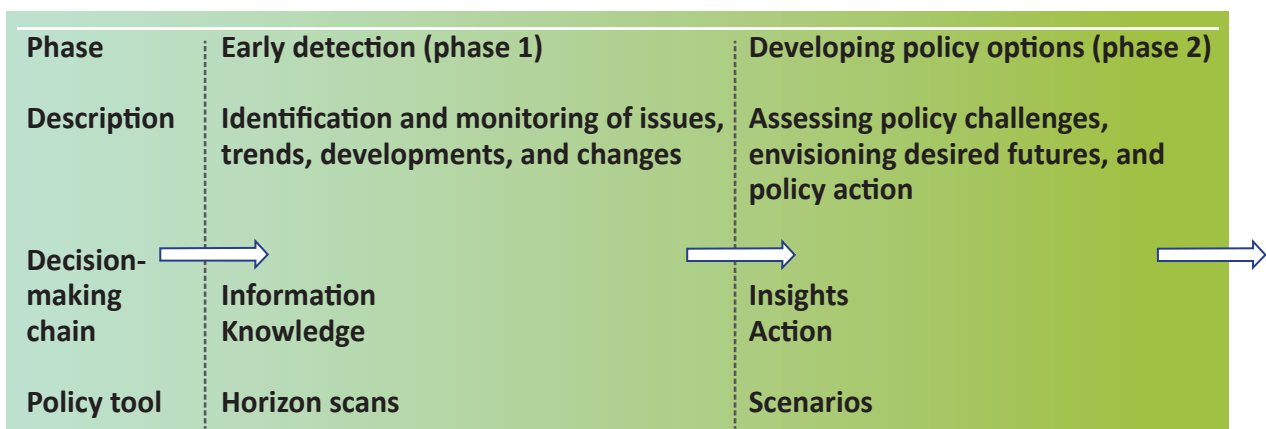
| Phase | Early detection (phase 1) | Developing policy options (phase 2) |
|---|---|---|
| Description | Identification and monitoring of issues, trends, developments, and changes | Assessing policy challenges, envisioning desired futures, and policy action |
| Decision-making chain | Information<br>Knowledge | Insights<br>Action |
| Policy tool | Horizon scans | Scenarios |